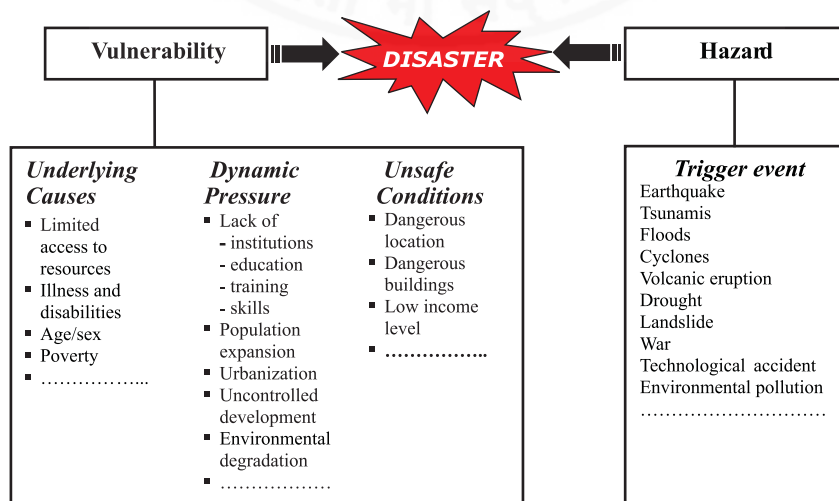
Vulnerability

DISASTER

Hazard

Underlying Causes
- Limited access to resources
- Illness and disabilities
- Age/sex
- Poverty
- ……………...

Dynamic Pressure
- Lack of
- institutions
- education
- training
- skills
- Population expansion
- Urbanization
- Uncontrolled development
- Environmental degradation
- ………………

Unsafe Conditions
- Dangerous location
- Dangerous buildings
- Low income level
- ……………..

Trigger event
Earthquake
Tsunamis
Floods
Cyclones
Volcanic eruption
Drought
Landslide
War
Technological accident
Environmental pollution
…………………………